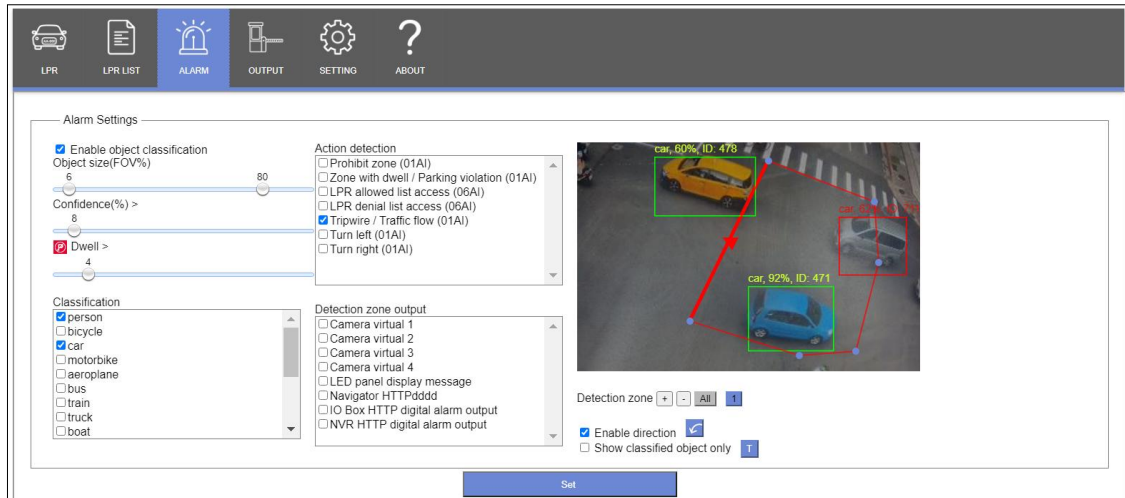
LPR LPR LIST ALARM OUTPUT SETTING ABOUT

Alarm Settings

☑ Enable object classification
Object size(FOV%)
6 80
Confidence(%) >
8
Dwell >
4

Classification
☑ person
☐ bicycle
☑ car
☐ motorbike
☐ aeroplane
☐ bus
☐ train
☐ truck
☐ boat

Action detection
☐ Prohibit zone (01AI)
☐ Zone with dwell / Parking violation (01AI)
☐ LPR allowed list access (06AI)
☐ LPR denial list access (06AI)
☑ Tripwire / Traffic flow (01AI)
☐ Turn left (01AI)
☐ Turn right (01AI)

Detection zone output
☐ Camera virtual 1
☐ Camera virtual 2
☐ Camera virtual 3
☐ Camera virtual 4
☐ LED panel display message
☐ Navigator HTTPdddd
☐ IO Box HTTP digital alarm output
☐ NVR HTTP digital alarm output

car, 60%, ID: 478
car, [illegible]
car, 92%, ID: 471

Detection zone + - All 1

☑ Enable direction
☐ Show classified object only T

Set